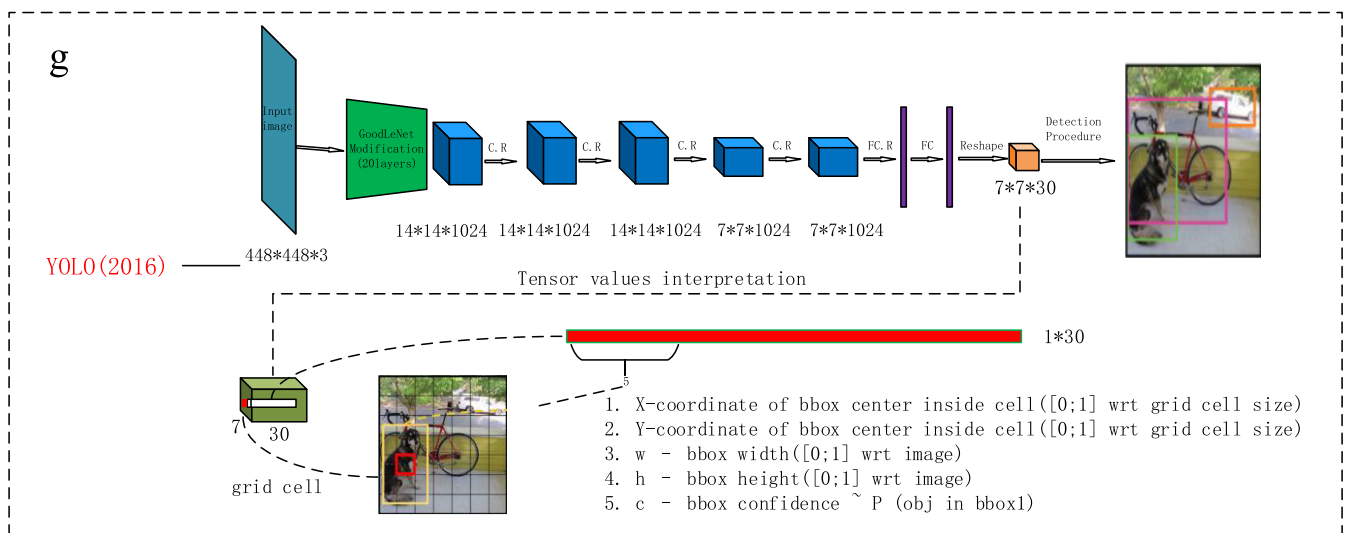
g

Input image

GoodLeNet Modification (20layers)

C.R

C.R

C.R

C.R

FC.R

FC

Reshape

Detection Procedure

7*7*30

14*14*1024 14*14*1024 14*14*1024 7*7*1024 7*7*1024

YOLO(2016)

448*448*3

Tensor values interpretation

1*30

5

7

30

grid cell

1. X-coordinate of bbox center inside cell([0;1] wrt grid cell size)
2. Y-coordinate of bbox center inside cell([0;1] wrt grid cell size)
3. w - bbox width([0;1] wrt image)
4. h - bbox height([0;1] wrt image)
5. c - bbox confidence ~ P (obj in bbox1)